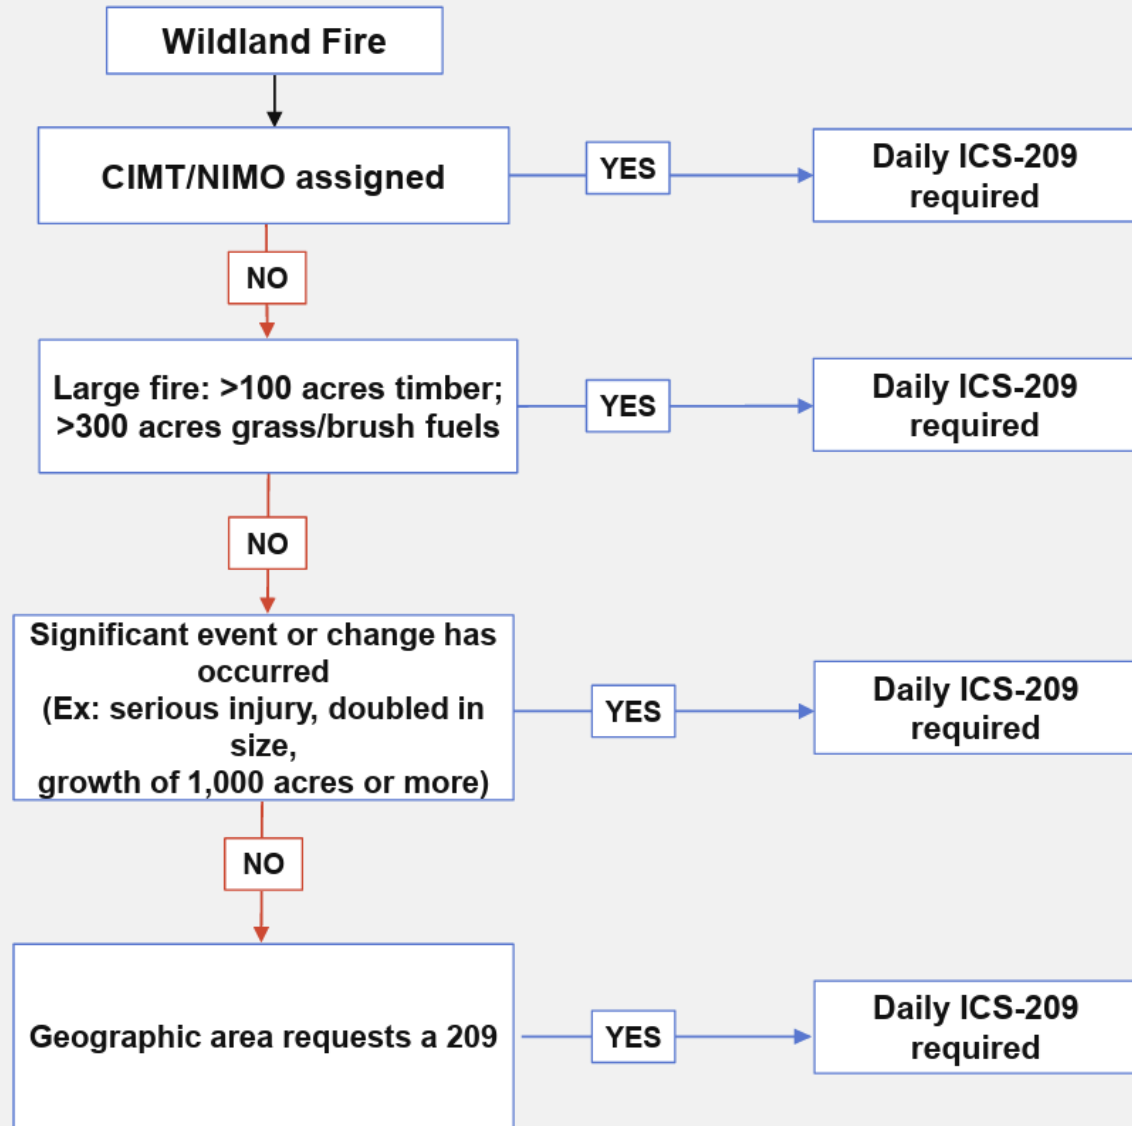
Wildland Fire

CIMT/NIMO assigned

YES

Daily ICS-209 required

NO

Large fire: >100 acres timber; >300 acres grass/brush fuels

YES

Daily ICS-209 required

NO

Significant event or change has occurred
(Ex: serious injury, doubled in size,
growth of 1,000 acres or more)

YES

Daily ICS-209 required

NO

Geographic area requests a 209

YES

Daily ICS-209 required